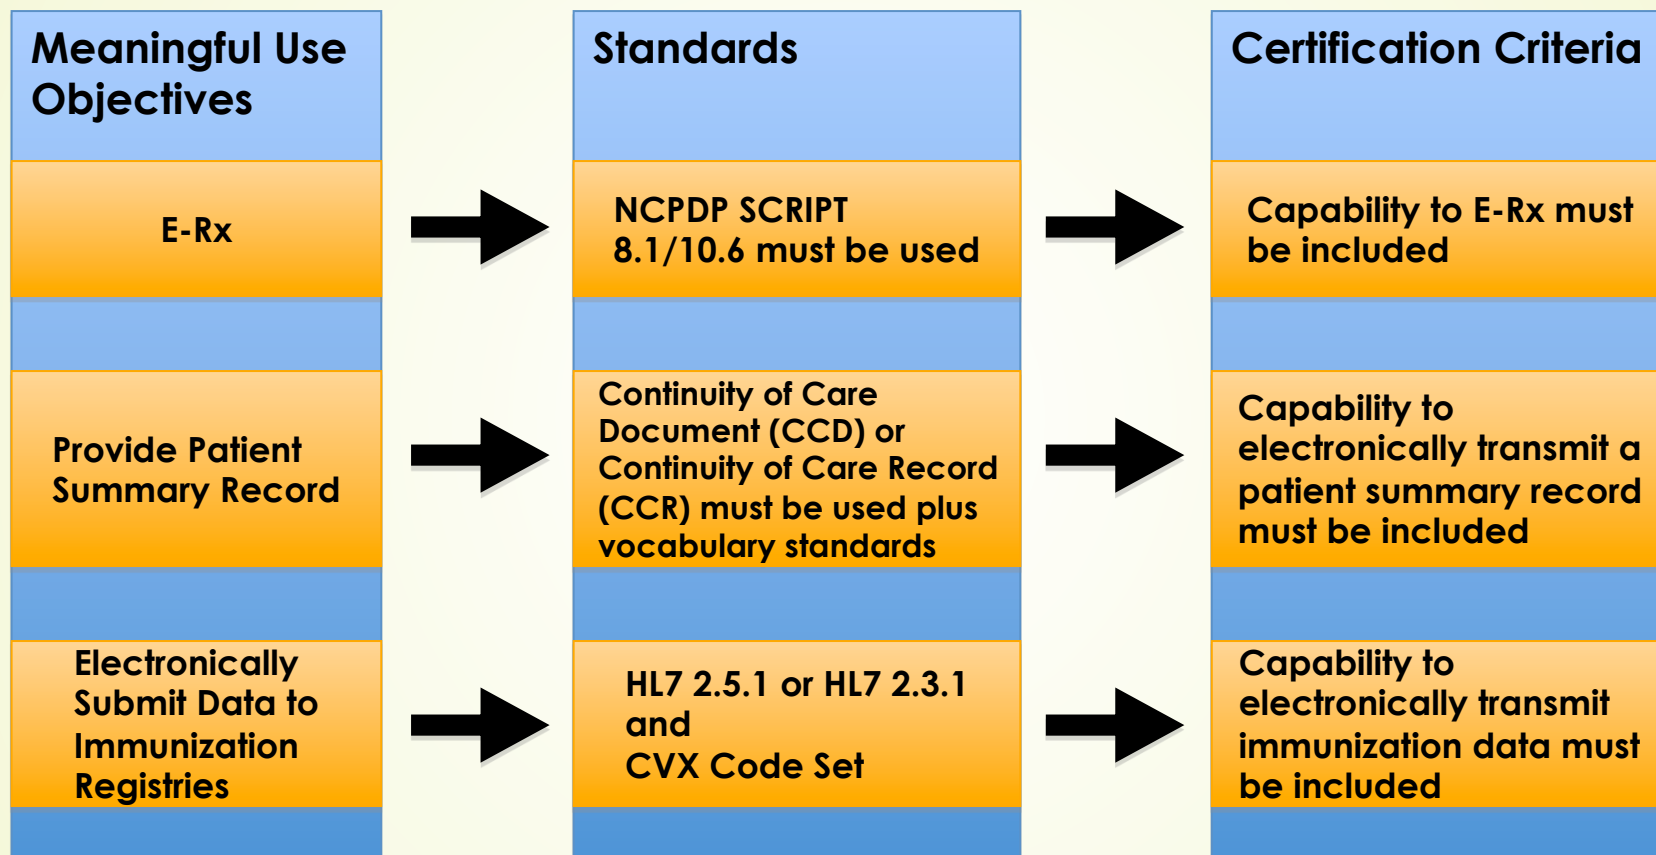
Meaningful Use Objectives

E-Rx

Provide Patient Summary Record

Electronically Submit Data to Immunization Registries

Standards

NCPDP SCRIPT 8.1/10.6 must be used

Continuity of Care Document (CCD) or Continuity of Care Record (CCR) must be used plus vocabulary standards

HL7 2.5.1 or HL7 2.3.1 and CVX Code Set

Certification Criteria

Capability to E-Rx must be included

Capability to electronically transmit a patient summary record must be included

Capability to electronically transmit immunization data must be included